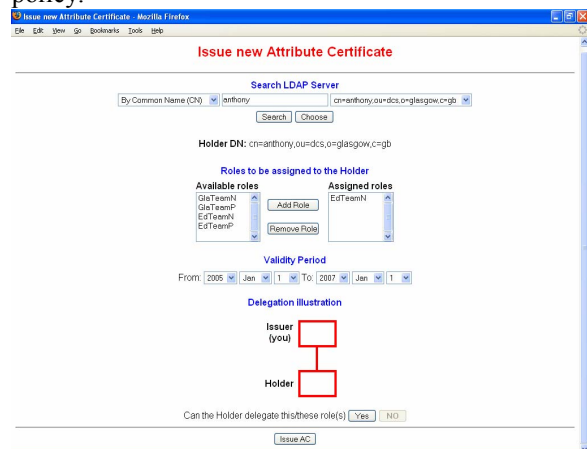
policy.

Issue new Attribute Certificate - Mozilla Firefox

File Edit View Go Bookmarks Tools Help

Issue new Attribute Certificate

Search LDAP Server

By Common Name (CN) anthony cn=anthony,ou=dcs,o=glasgow,c=gb

Search Choose

Holder DN: cn=anthony,ou=dcs,o=glasgow,c=gb

Roles to be assigned to the Holder

Available roles
GlaTeamN
GlaTeamP
EdTeamN
EdTeamP

Add Role

Remove Role

Assigned roles
EdTeamN

Validity Period

From: 2005 Jan 1 To: 2007 Jan 1

Delegation illustration

Issuer (you)

Holder

Can the Holder delegate this/these role(s) Yes NO

Issue AC